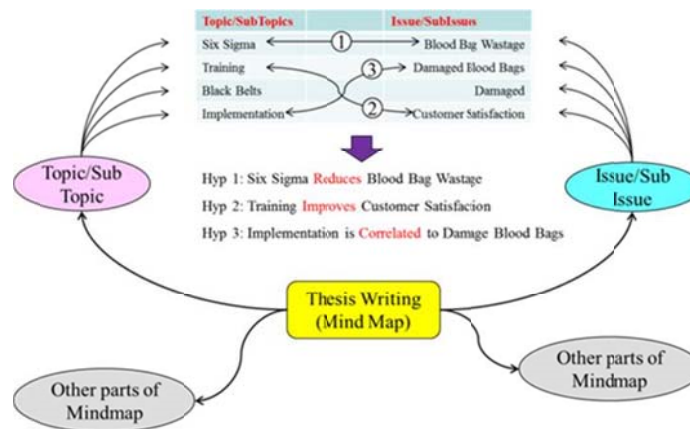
| Topic/SubTopics | Issue/SubIssues |
|---|---|
| Six Sigma | Blood Bag Wastage |
| Training | Damaged Blood Bags |
| Black Belts | Damaged |
| Implementation | Customer Satisfaction |

1

2

3

Topic/Sub Topic

Issue/Sub Issue

Hyp 1: Six Sigma Reduces Blood Bag Wastage

Hyp 2: Training Improves Customer Satisfacion

Hyp 3: Implementation is Correlated to Damage Blood Bags

Thesis Writing (Mind Map)

Other parts of Mindmap

Other parts of Mindmap